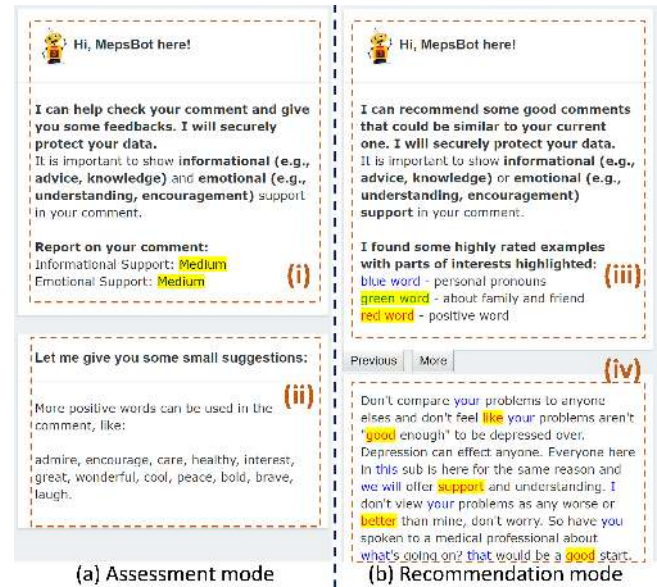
Hi, MepsBot here!

I can help check your comment and give you some feedbacks. I will securely protect your data.
It is important to show informational (e.g., advice, knowledge) and emotional (e.g., understanding, encouragement) support in your comment.

Report on your comment:
Informational Support: Medium
Emotional Support: Medium

(i)

Let me give you some small suggestions:

(ii)

More positive words can be used in the comment, like:

admire, encourage, care, healthy, interest, great, wonderful, cool, peace, bold, brave, laugh.

(a) Assessment mode

Hi, MepsBot here!

I can recommend some good comments that could be similar to your current one. I will securely protect your data.
It is important to show informational (e.g., advice, knowledge) or emotional (e.g., understanding, encouragement) support in your comment.

I found some highly rated examples with parts of interests highlighted:
blue word - personal pronouns
green word - about family and friend
red word - positive word

(iii)

Previous More

(iv)

Don't compare your problems to anyone elses and don't feel like your problems aren't "good enough" to be depressed over. Depression can effect anyone. Everyone here in this sub is here for the same reason and we will offer support and understanding. I don't view your problems as any worse or better than mine, don't worry. So have you spoken to a medical professional about what's going on? that would be a good start.

(b) Recommendation mode